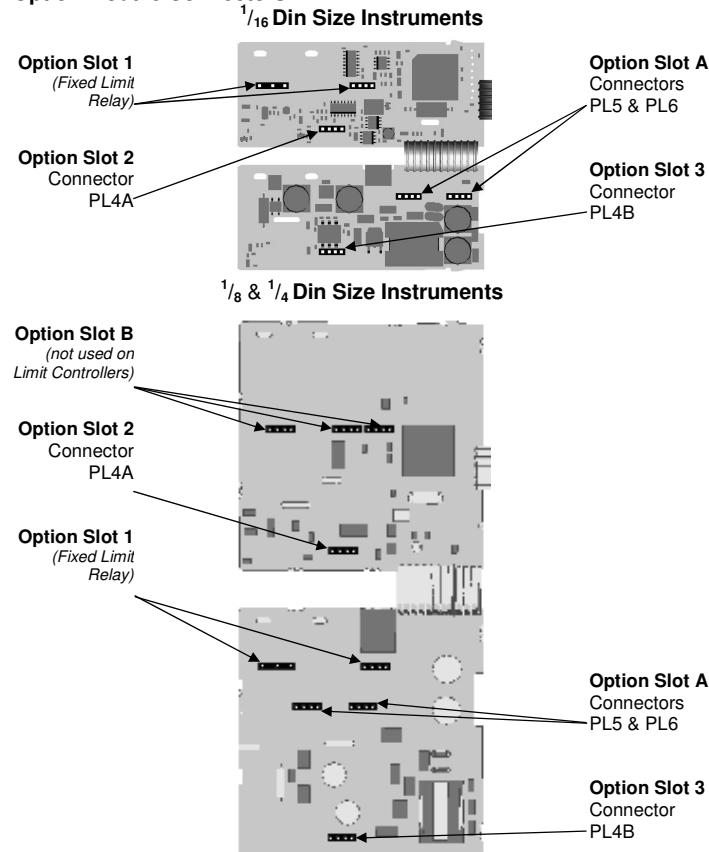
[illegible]

$^{1}/_{16}$ Din Size Instruments

Option Slot 1
(Fixed Limit Relay)

Option Slot 2
Connector
PL4A

Option Slot A
Connectors
PL5 & PL6

Option Slot 3
Connector
PL4B

$^{1}/_{8}$ & $^{1}/_{4}$ Din Size Instruments

Option Slot B
(not used on Limit Controllers)

Option Slot 2
Connector
PL4A

Option Slot 1
(Fixed Limit Relay)

Option Slot A
Connectors
PL5 & PL6

Option Slot 3
Connector
PL4B